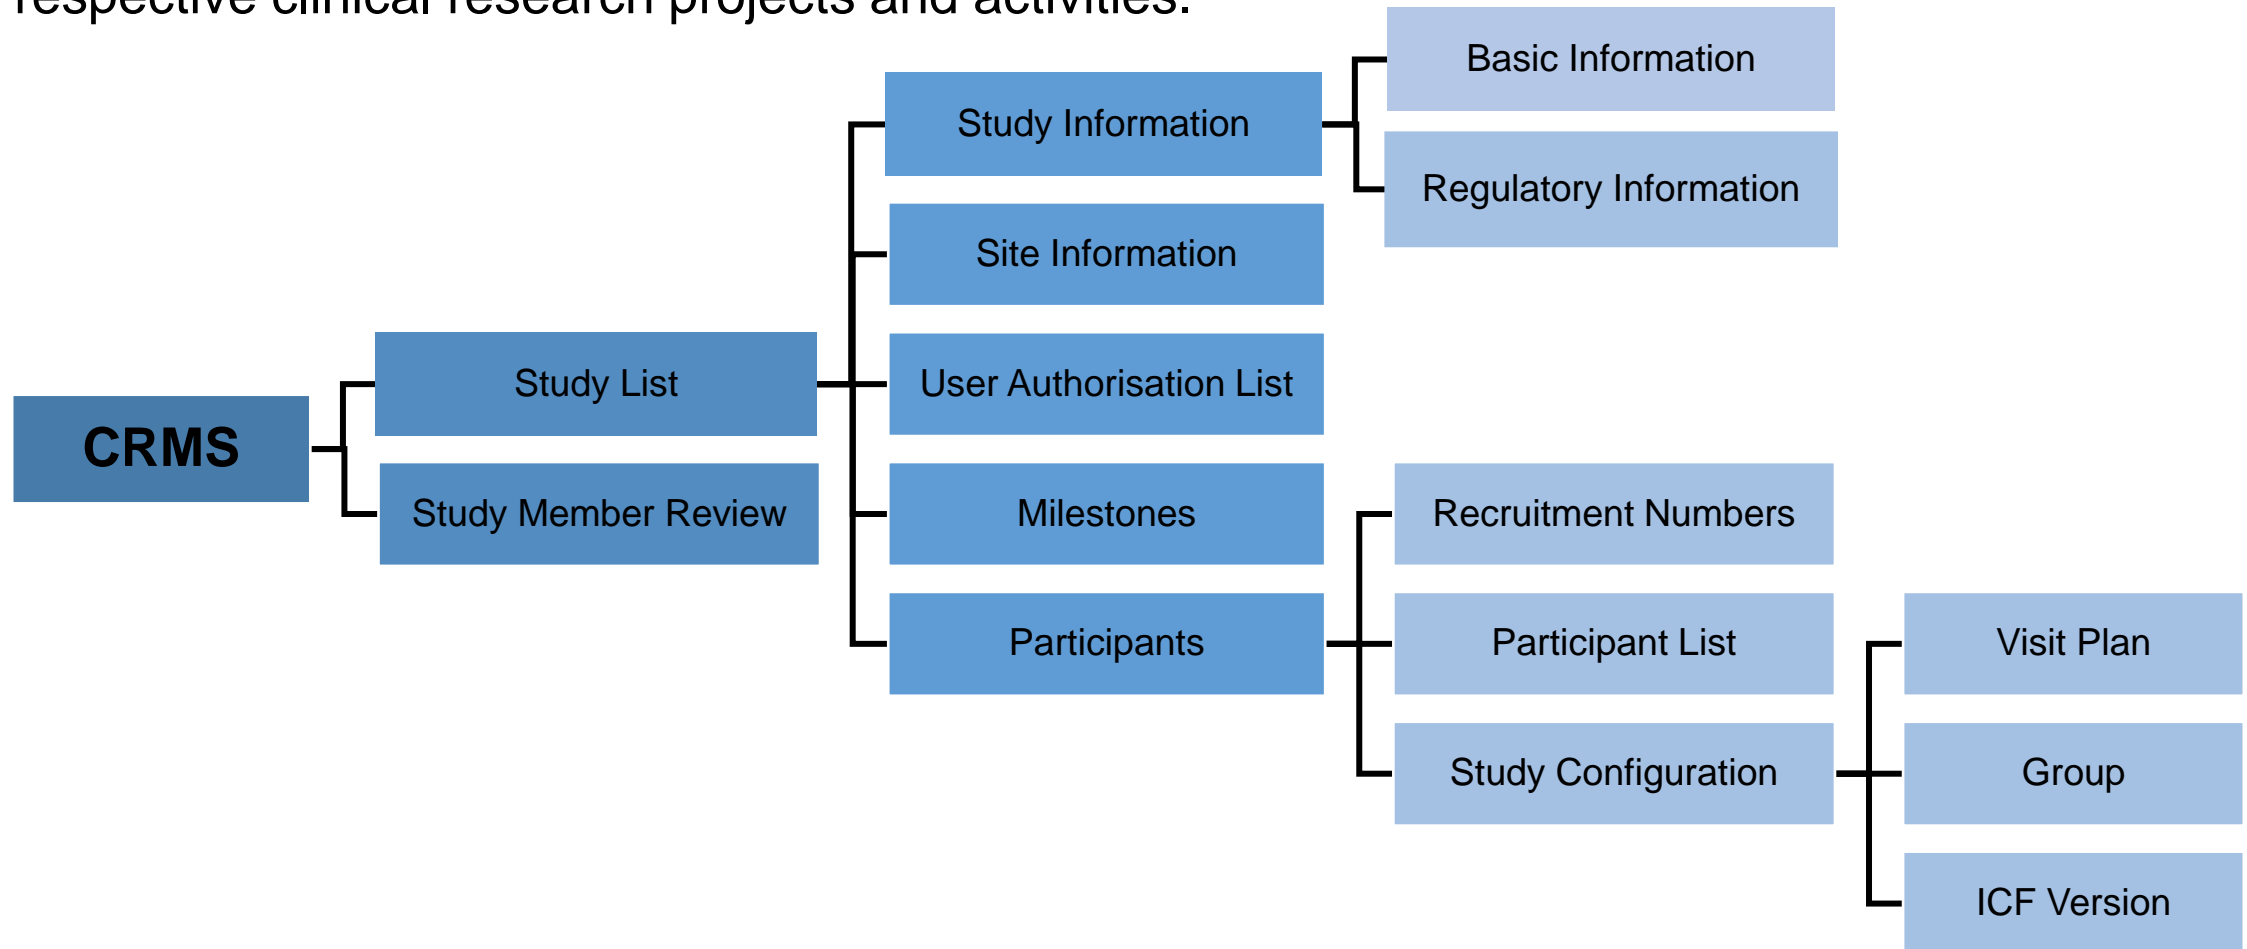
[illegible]

CRMS

Study List

Study Member Review

Study Information

Site Information

User Authorisation List

Milestones

Participants

Basic Information

Regulatory Information

Recruitment Numbers

Participant List

Study Configuration

Visit Plan

Group

ICF Version